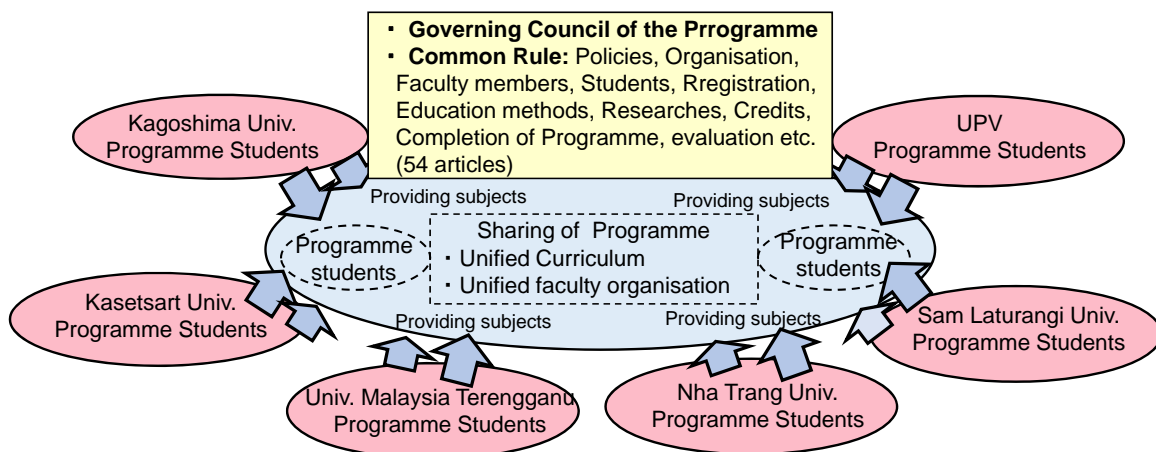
・ **Governing Council of the Prrogramme**
・ **Common Rule:** Policies, Organisation, Faculty members, Students, Rregistration, Education methods, Researches, Credits, Completion of Programme, evaluation etc. (54 articles)

Kagoshima Univ. Programme Students

UPV Programme Students

Providing subjects

Providing subjects

Programme students

Sharing of Programme
・Unified Curriculum
・Unified faculty organisation

Programme students

Kasetsart Univ. Programme Students

Providing subjects

Providing subjects

Sam Laturangi Univ. Programme Students

Univ. Malaysia Terengganu Programme Students

Nha Trang Univ. Programme Students